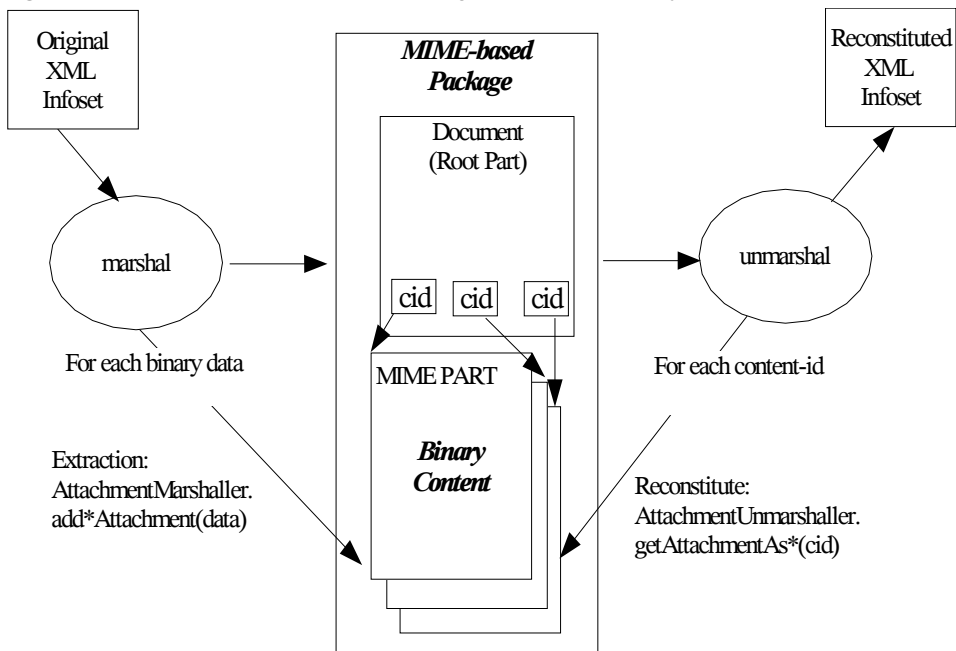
Original XML Infoset

MIME-based Package

Reconstituted XML Infoset

Document (Root Part)

marshal

unmarshal

cid

cid

cid

For each binary data

For each content-id

MIME PART

Binary Content

Extraction: AttachmentMarshaller. add*Attachment(data)

Reconstitute: AttachmentUnmarshaller. getAttachmentAs*(cid)